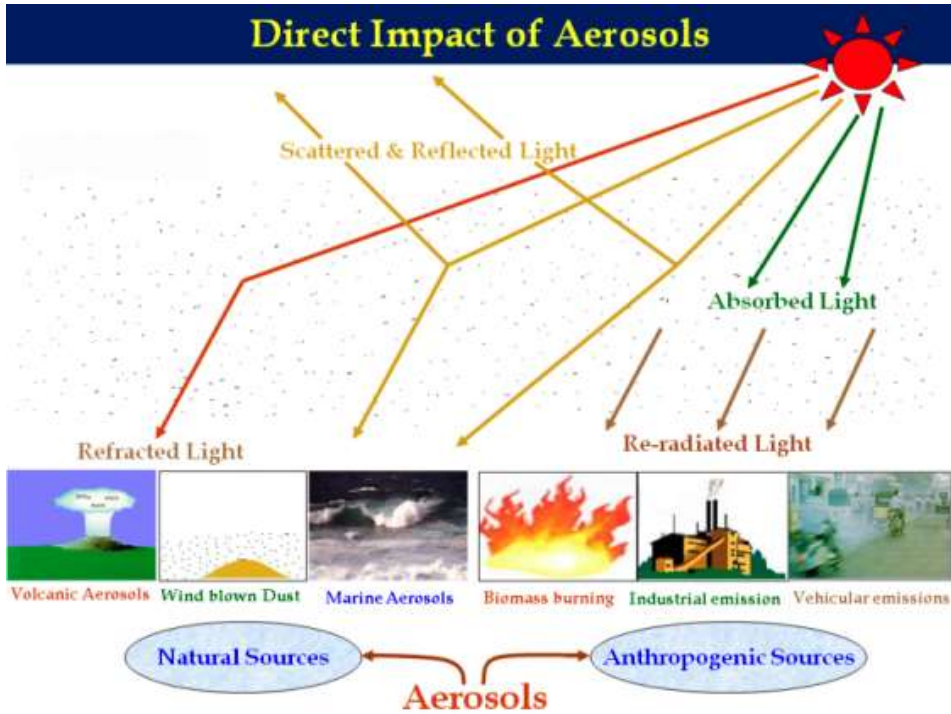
Direct Impact of Aerosols

Scattered & Reflected Light

Absorbed Light

Refracted Light

Re-radiated Light

Volcanic Aerosols

Wind blown Dust

Marine Aerosols

Biomass burning

Industrial emission

Vehicular emissions

Natural Sources

Anthropogenic Sources

Aerosols